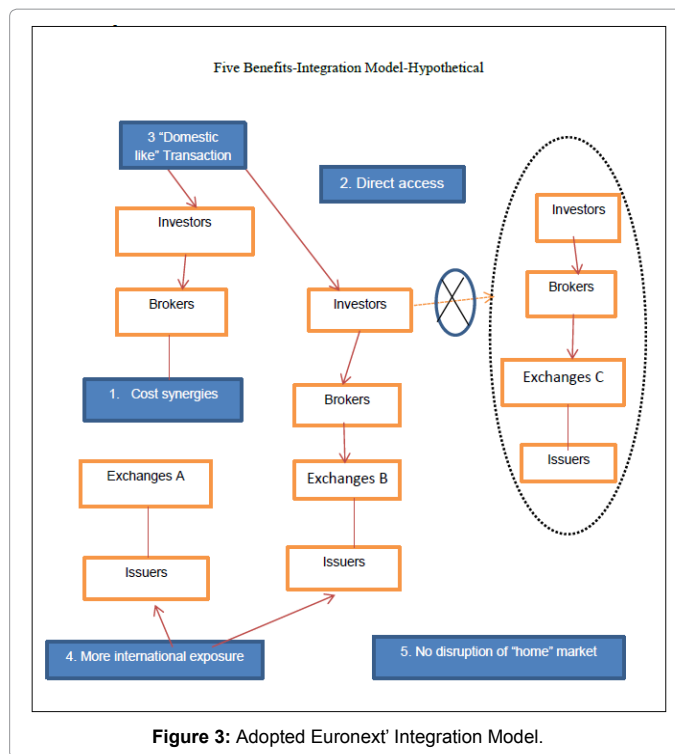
Five Benefits-Integration Model-Hypothetical

3 "Domestic like" Transaction

2. Direct access

Investors

Investors

Brokers

Investors

Brokers

Exchanges C

1. Cost synergies

Brokers

Issuers

Exchanges A

Exchanges B

Issuers

Issuers

4. More international exposure

5. No disruption of "home" market

**Figure 3:** Adopted Euronext' Integration Model.